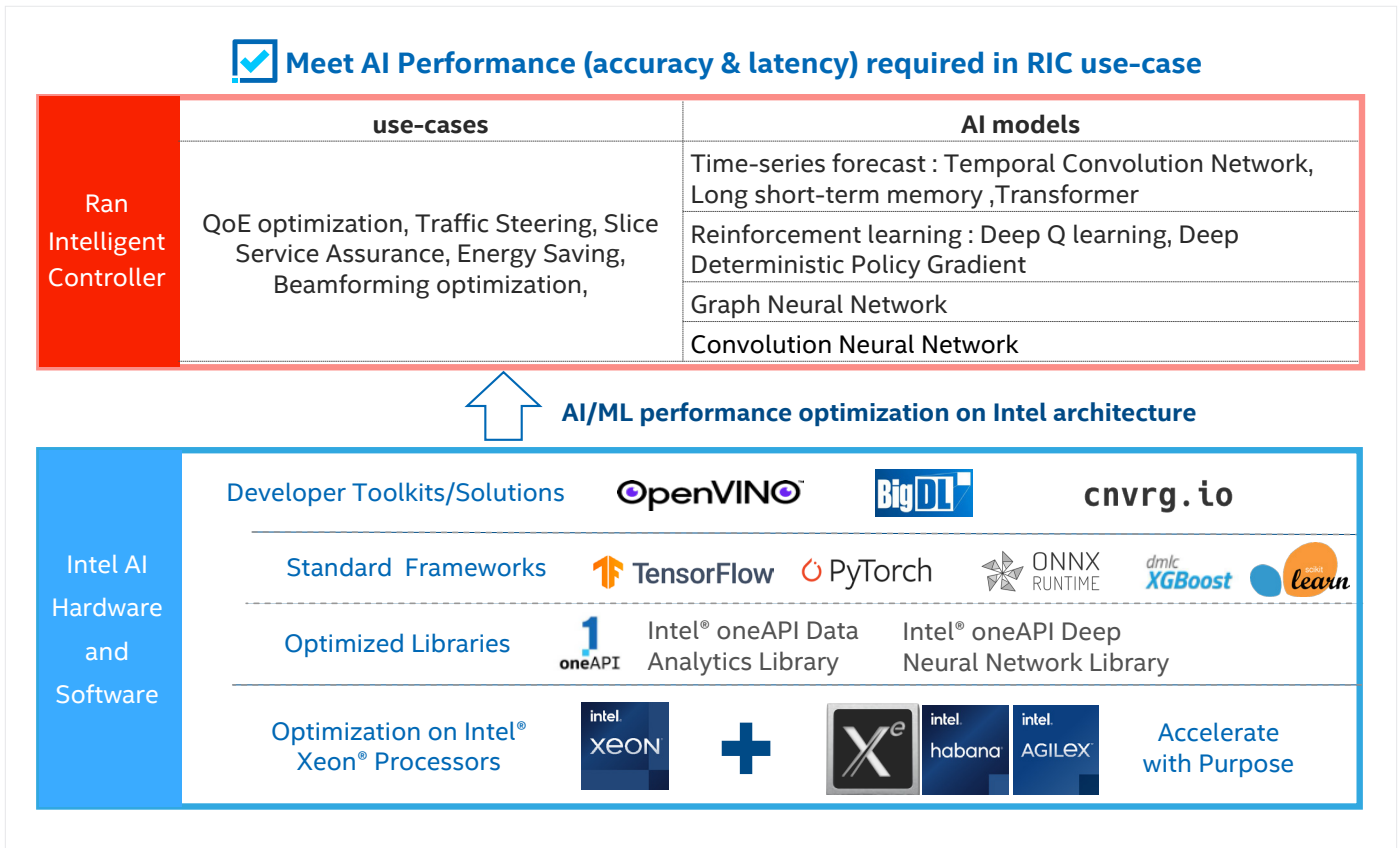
Meet AI Performance (accuracy & latency) required in RIC use-case

Ran Intelligent Controller

| use-cases | AI models |
|---|---|
| QoE optimization, Traffic Steering, Slice Service Assurance, Energy Saving, Beamforming optimization, | Time-series forecast : Temporal Convolution Network, Long short-term memory ,Transformer |
| | Reinforcement learning : Deep Q learning, Deep Deterministic Policy Gradient |
| | Graph Neural Network |
| | Convolution Neural Network |

AI/ML performance optimization on Intel architecture

Intel AI Hardware and Software

Developer Toolkits/Solutions OpenVINO BigDL cnvrg.io

Standard Frameworks TensorFlow PyTorch ONNX RUNTIME dmlc XGBoost scikit learn

Optimized Libraries oneAPI Intel® oneAPI Data Analytics Library Intel® oneAPI Deep Neural Network Library

Optimization on Intel® Xeon® Processors intel. XEON + $X^e$ intel. habana intel. AGILEX Accelerate with Purpose